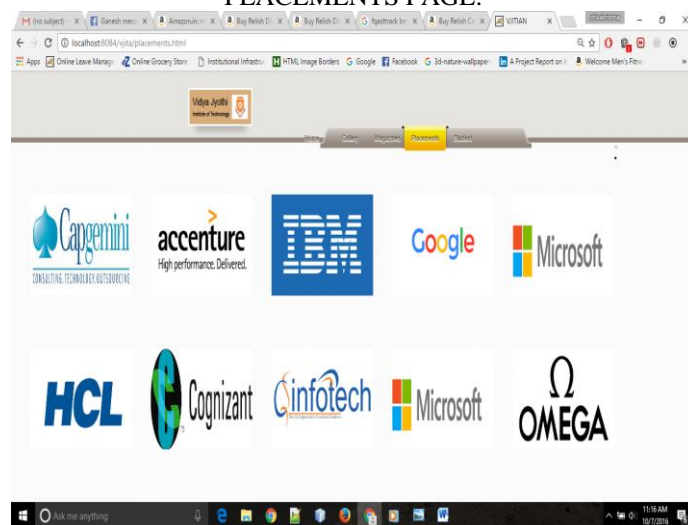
PLACEMENTS PAGE:

(no subject) · × | Ganesh mess × | Amazon.in: × | Buy Relish D × | Buy Relish D × | fgasttrack b × | Buy Relish C × | VJITIAN ×

localhost:8084/vjita/placements.html

Apps | Online Leave Manag | Online Grocery Store | Institutional Infrastr | HTML Image Borders | Google | Facebook | 3d-nature-wallpaper | A Project Report on | Welcome Men's Fitne

Vidya Jyothi Institute of Technology

Home | Gallery | Magazines | Placements | Contact

Capgemini
CONSULTING.TECHNOLOGY.OUTSOURCING

accenture
High performance. Delivered.

IBM

Google

Microsoft

HCL

Cognizant

infotech

Microsoft

Ω
OMEGA

Ask me anything

11:16 AM
10/7/2016